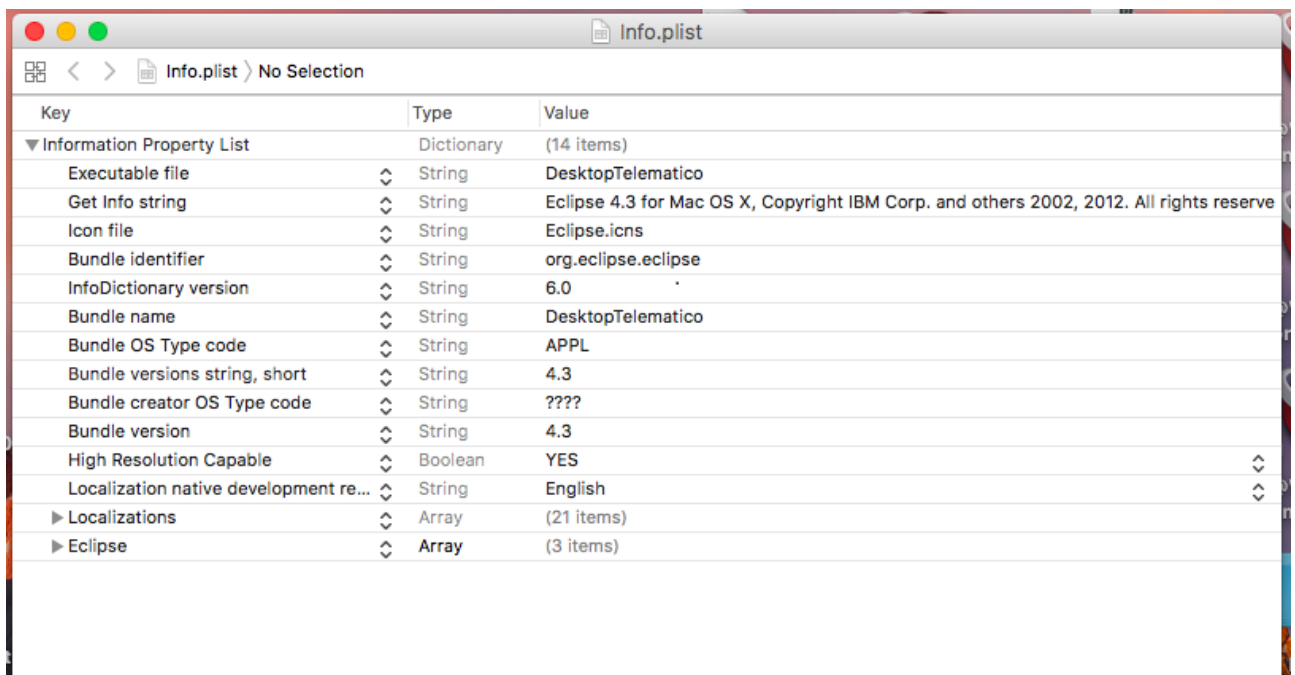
Info.plist

Info.plist 〉 No Selection

| Key | Type | Value |
|---|---|---|
| ▼Information Property List | Dictionary | (14 items) |
| Executable file | String | DesktopTelematico |
| Get Info string | String | Eclipse 4.3 for Mac OS X, Copyright IBM Corp. and others 2002, 2012. All rights reserve |
| Icon file | String | Eclipse.icns |
| Bundle identifier | String | org.eclipse.eclipse |
| InfoDictionary version | String | 6.0 |
| Bundle name | String | DesktopTelematico |
| Bundle OS Type code | String | APPL |
| Bundle versions string, short | String | 4.3 |
| Bundle creator OS Type code | String | ???? |
| Bundle version | String | 4.3 |
| High Resolution Capable | Boolean | YES |
| Localization native development re... | String | English |
| ▶ Localizations | Array | (21 items) |
| ▶ Eclipse | Array | (3 items) |